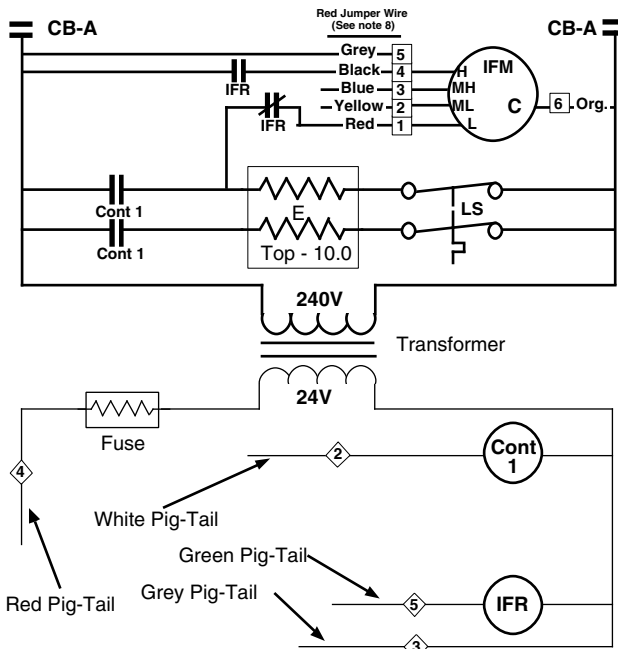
CB-A

Red Jumper Wire
(See note 8)

CB-A

Grey 5
Black 4
Blue 3
Yellow 2
Red 1

IFR
IFR

IFM
H
MH
ML
L
C
6 Org.

Cont 1
Cont 1

E
Top - 10.0

LS

240V

Transformer

24V

Fuse

4

2

Cont 1

White Pig-Tail

Green Pig-Tail

5

IFR

Red Pig-Tail

Grey Pig-Tail

3